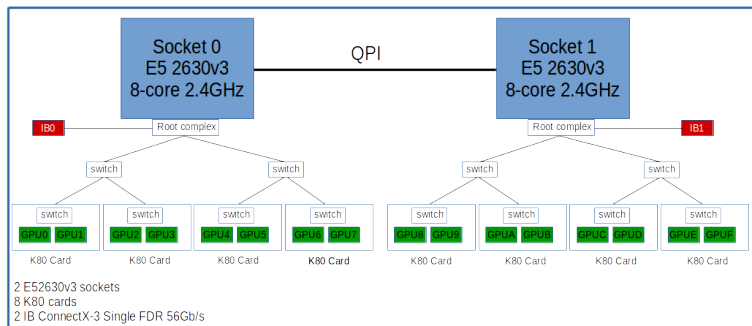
Socket 0
E5 2630v3
8-core 2.4GHz

QPI

Socket 1
E5 2630v3
8-core 2.4GHz

IB0

Root complex

Root complex

IB1

switch

switch

switch

switch

switch

switch

switch

switch

switch

switch

switch

switch

GPU0 GPU1

GPU2 GPU3

GPU4 GPU5

GPU6 GPU7

GPU8 GPU9

GPUA GPUB

GPUC GPUD

GPUE GPUF

K80 Card

K80 Card

K80 Card

K80 Card

K80 Card

K80 Card

K80 Card

K80 Card

2 E52630v3 sockets
8 K80 cards
2 IB ConnectX-3 Single FDR 56Gb/s